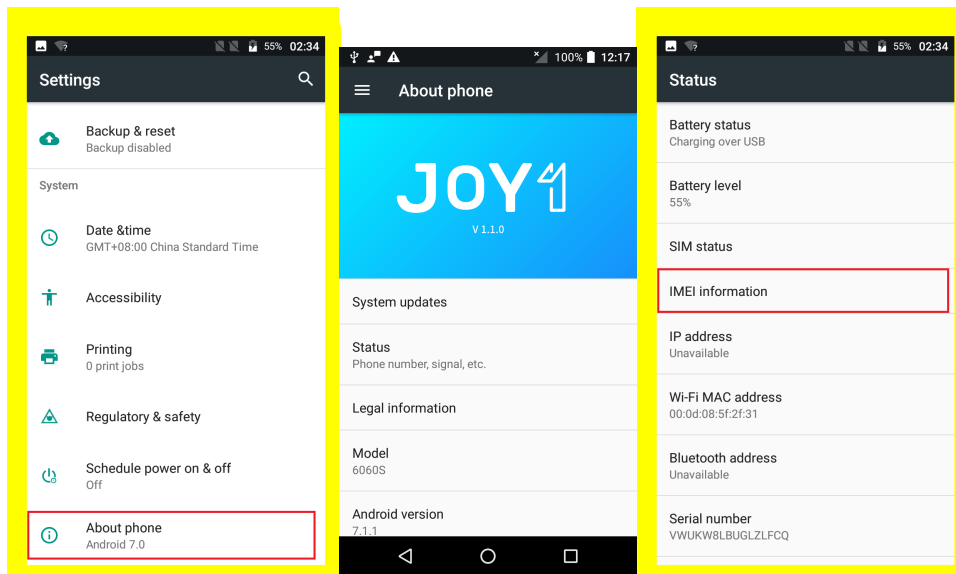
55% 02:34

Settings

Backup & reset
Backup disabled

System

Date &time
GMT+08:00 China Standard Time

Accessibility

Printing
0 print jobs

Regulatory & safety

Schedule power on & off
Off

About phone
Android 7.0

100% 12:17

About phone

JOY 1
V 1.1.0

System updates

Status
Phone number, signal, etc.

Legal information

Model
6060S

Android version
7.1.1

55% 02:34

Status

Battery status
Charging over USB

Battery level
55%

SIM status

IMEI information

IP address
Unavailable

Wi-Fi MAC address
00:0d:08:5f:2f:31

Bluetooth address
Unavailable

Serial number
VWUKW8LBUGLZLFCQ